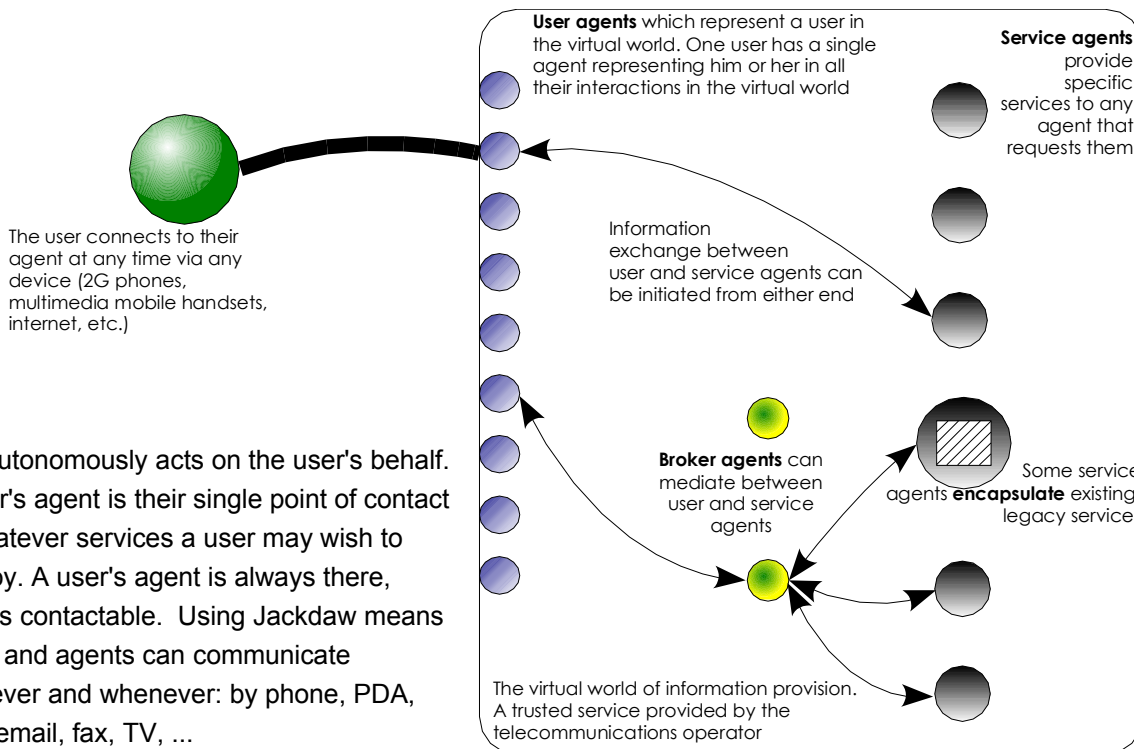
**User agents** which represent a user in the virtual world. One user has a single agent representing him or her in all their interactions in the virtual world

**Service agents** provide specific services to any agent that requests them

The user connects to their agent at any time via any device (2G phones, multimedia mobile handsets, internet, etc.)

Information exchange between user and service agents can be initiated from either end

**Broker agents** can mediate between user and service agents

Some service agents **encapsulate** existing legacy service

The virtual world of information provision. A trusted service provided by the telecommunications operator

utonomously acts on the user's behalf. r's agent is their single point of contact atever services a user may wish to y. A user's agent is always there, s contactable. Using Jackdaw means and agents can communicate ever and whenever: by phone, PDA, email, fax, TV, ...